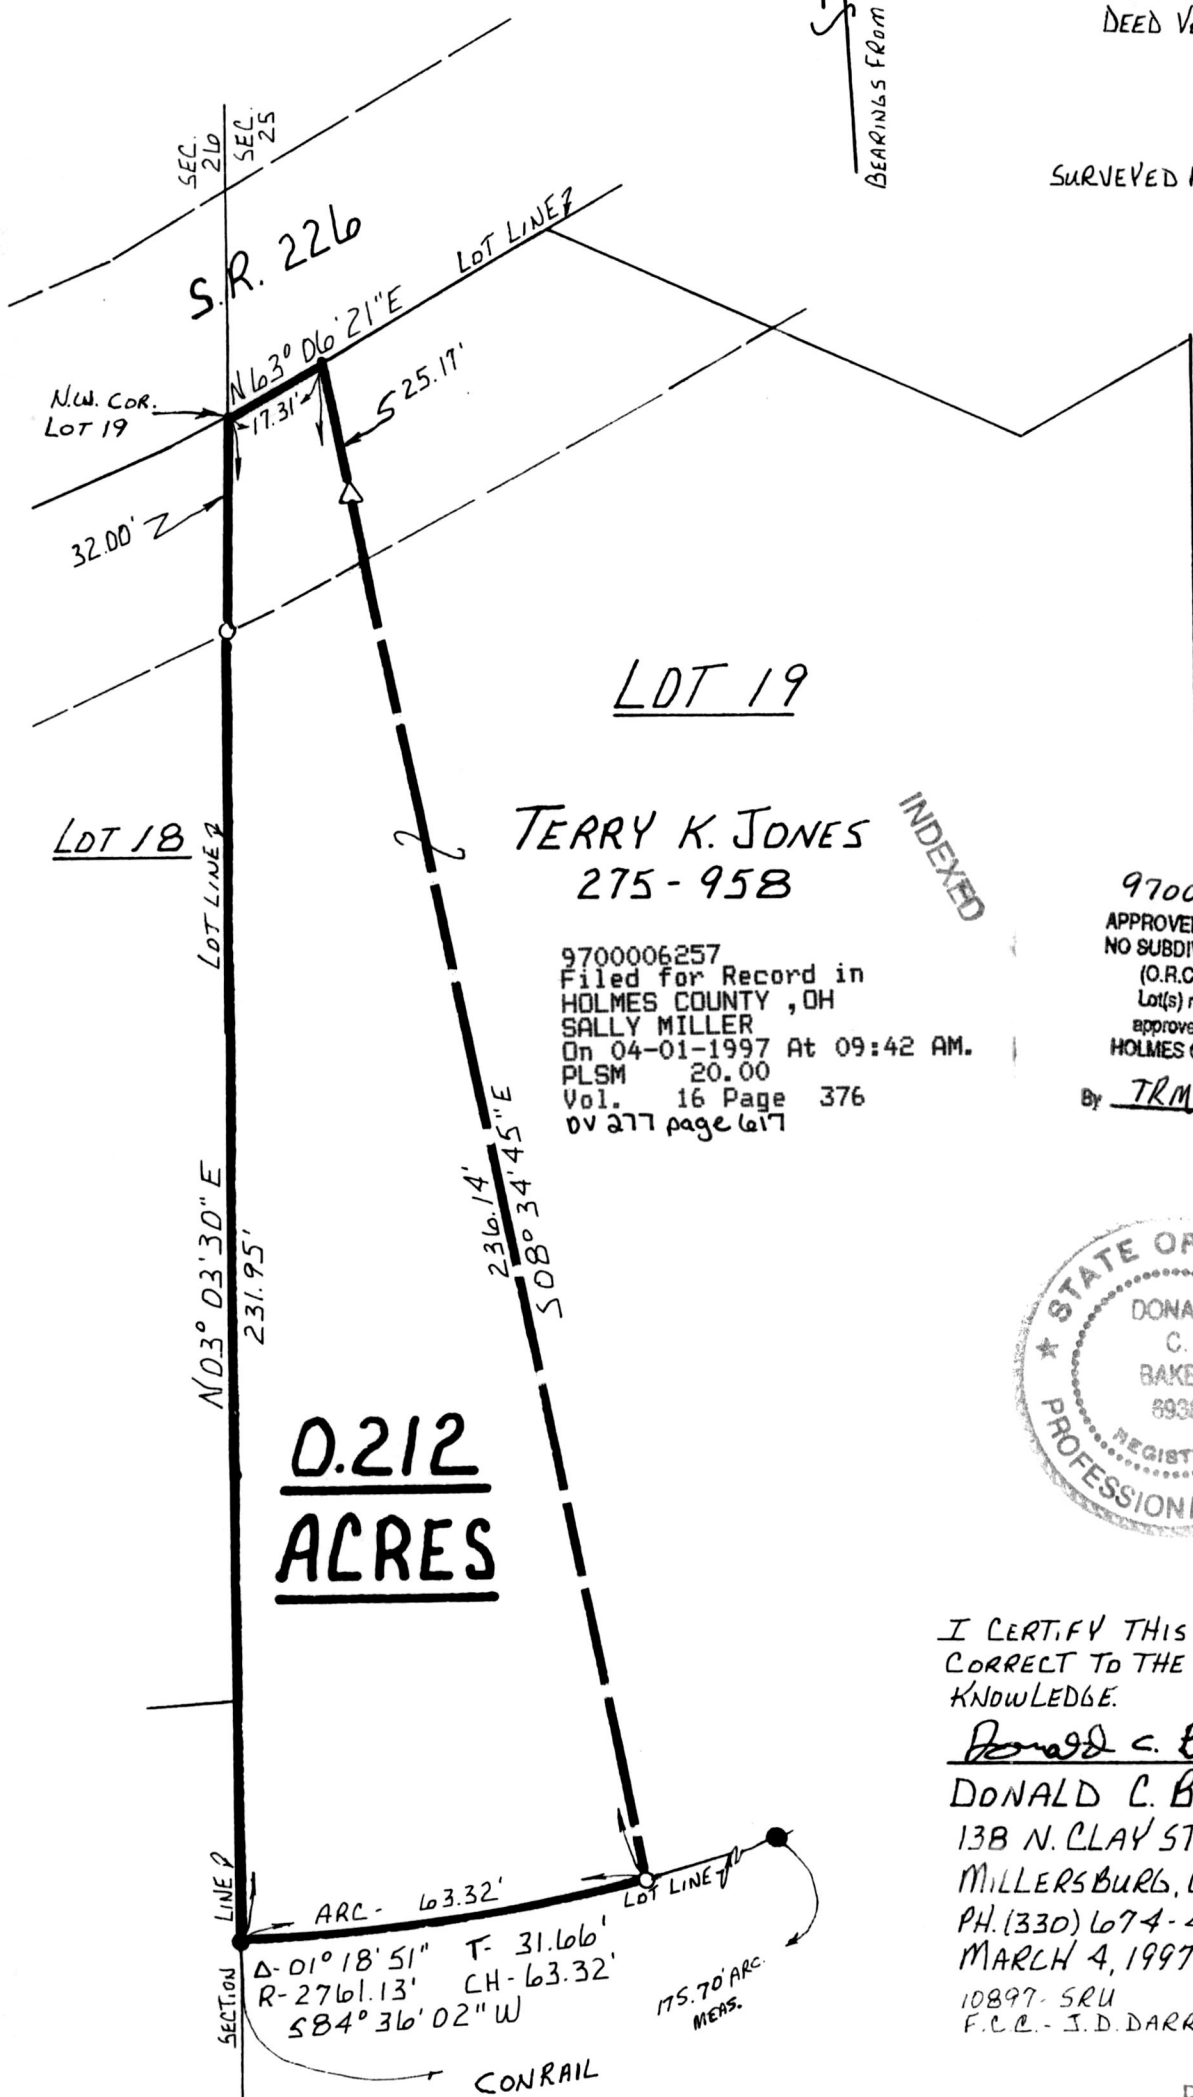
DEED V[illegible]

BEARINGS FROM

SURVEYED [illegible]

SEC. 26 SEC. 25

S.R. 226

LOT LINE

N 63° 06' 21" E

17.31'

S 25.17'

N.W. COR. LOT 19

32.00'

LOT 19

LOT 18

LOT LINE

TERRY K. JONES
275 - 958

INDEXED

9700006257
Filed for Record in
HOLMES COUNTY ,OH
SALLY MILLER
On 04-01-1997 At 09:42 AM.
PLSM 20.00
Vol. 16 Page 376
DV 277 page 617

9700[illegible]
APPROVE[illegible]
NO SUBDI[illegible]
(O.R.C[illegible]
Lot(s) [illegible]
approve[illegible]
HOLMES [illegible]

By TRM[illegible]

N 03° 03' 30" E
231.95'

236.14'
S 08° 34' 45" E

0.212
ACRES

STATE OF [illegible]
DONA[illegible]
C.
BAKE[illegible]
693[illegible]
REGIST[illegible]
PROFESSION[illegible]

I CERTIFY THIS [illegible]
CORRECT TO THE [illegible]
KNOWLEDGE.

Donald C. B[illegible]
DONALD C. B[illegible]
138 N. CLAY ST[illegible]
MILLERSBURG, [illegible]
PH. (330) 674-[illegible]
MARCH 4, 1997
10897-SRU
F.C.C. - J.D. DARR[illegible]

LINE
SECTION

ARC - 63.32'

LOT LINE

Δ- 01° 18' 51"
R- 2761.13'
T- 31.66'
CH- 63.32'
S 84° 36' 02" W

175.70' ARC. MEAS.

CONRAIL